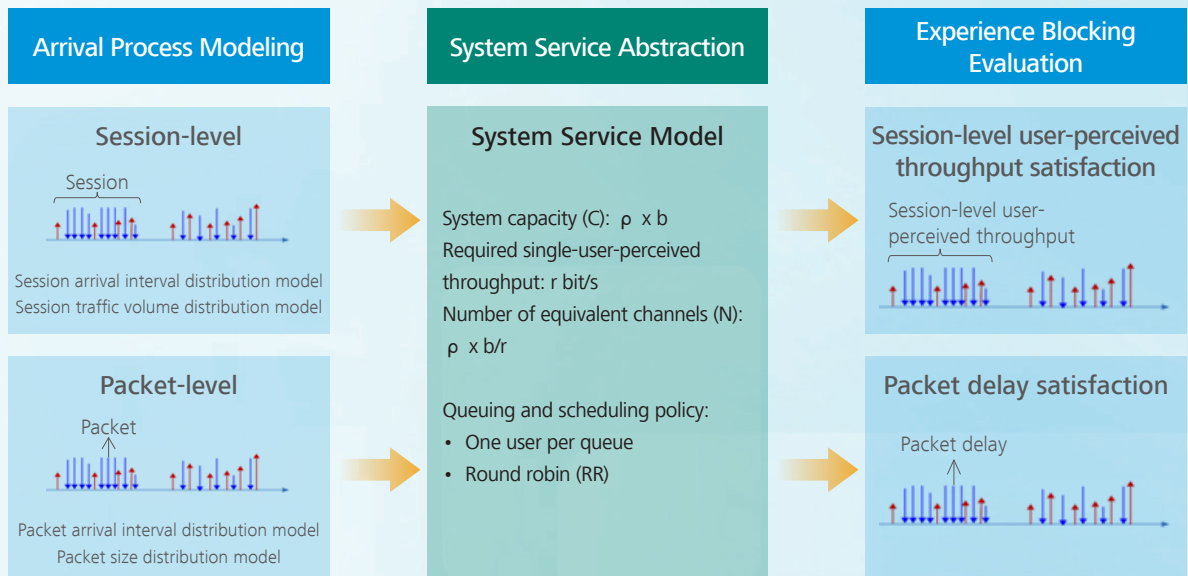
Arrival Process Modeling

Session-level

Session

Session arrival interval distribution model
Session traffic volume distribution model

Packet-level

Packet

Packet arrival interval distribution model
Packet size distribution model

System Service Abstraction

System Service Model

System capacity (C): ρ x b
Required single-user-perceived throughput: r bit/s
Number of equivalent channels (N): ρ x b/r

Queuing and scheduling policy:
• One user per queue
• Round robin (RR)

Experience Blocking Evaluation

Session-level user-perceived throughput satisfaction

Session-level user-perceived throughput

Packet delay satisfaction

Packet delay